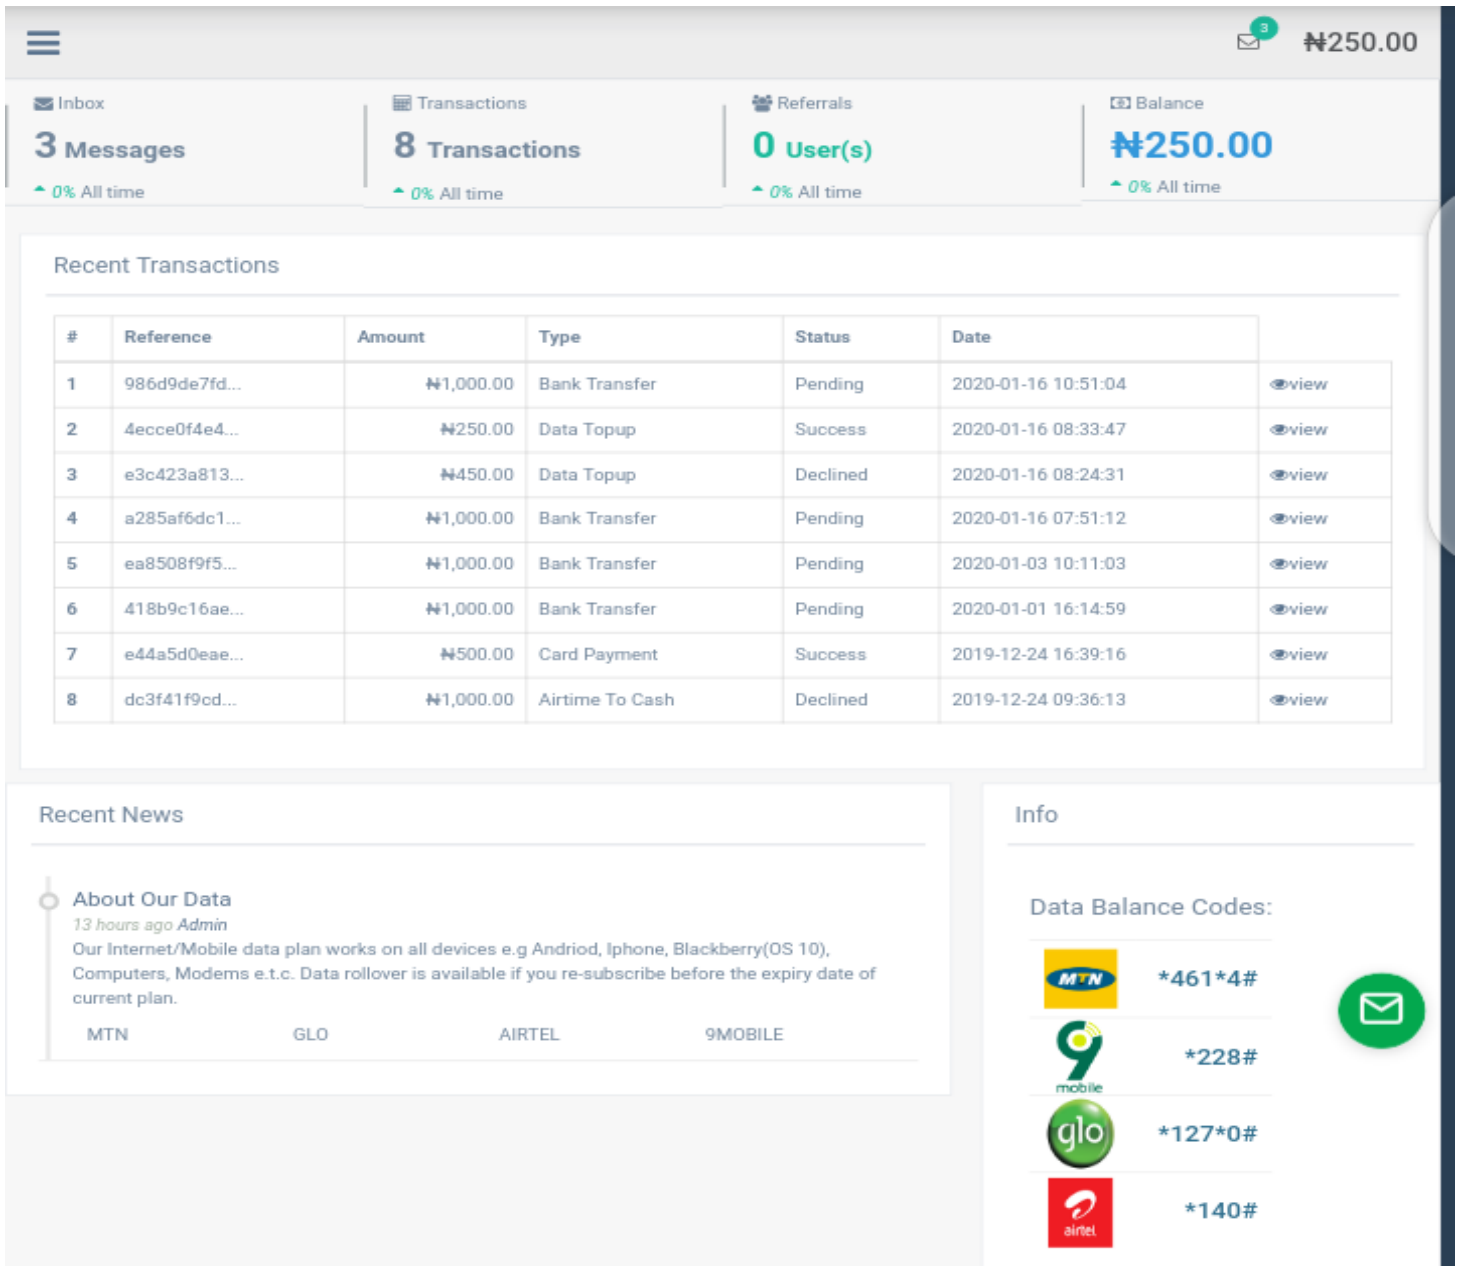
3 ₦250.00

Inbox
3 Messages
0% All time

Transactions
8 Transactions
0% All time

Referrals
0 User(s)
0% All time

Balance
₦250.00
0% All time

Recent Transactions

| # | Reference | Amount | Type | Status | Date | |
|---|---|---|---|---|---|---|
| 1 | 986d9de7fd... | ₦1,000.00 | Bank Transfer | Pending | 2020-01-16 10:51:04 | view |
| 2 | 4ecce0f4e4... | ₦250.00 | Data Topup | Success | 2020-01-16 08:33:47 | view |
| 3 | e3c423a813... | ₦450.00 | Data Topup | Declined | 2020-01-16 08:24:31 | view |
| 4 | a285af6dc1... | ₦1,000.00 | Bank Transfer | Pending | 2020-01-16 07:51:12 | view |
| 5 | ea8508f9f5... | ₦1,000.00 | Bank Transfer | Pending | 2020-01-03 10:11:03 | view |
| 6 | 418b9c16ae... | ₦1,000.00 | Bank Transfer | Pending | 2020-01-01 16:14:59 | view |
| 7 | e44a5d0eae... | ₦500.00 | Card Payment | Success | 2019-12-24 16:39:16 | view |
| 8 | dc3f41f9cd... | ₦1,000.00 | Airtime To Cash | Declined | 2019-12-24 09:36:13 | view |

Recent News

About Our Data
13 hours ago Admin
Our Internet/Mobile data plan works on all devices e.g Andriod, Iphone, Blackberry(OS 10), Computers, Modems e.t.c. Data rollover is available if you re-subscribe before the expiry date of current plan.
MTN GLO AIRTEL 9MOBILE

Info

Data Balance Codes:
MTN *461*4#
9 mobile *228#
glo *127*0#
airtel *140#